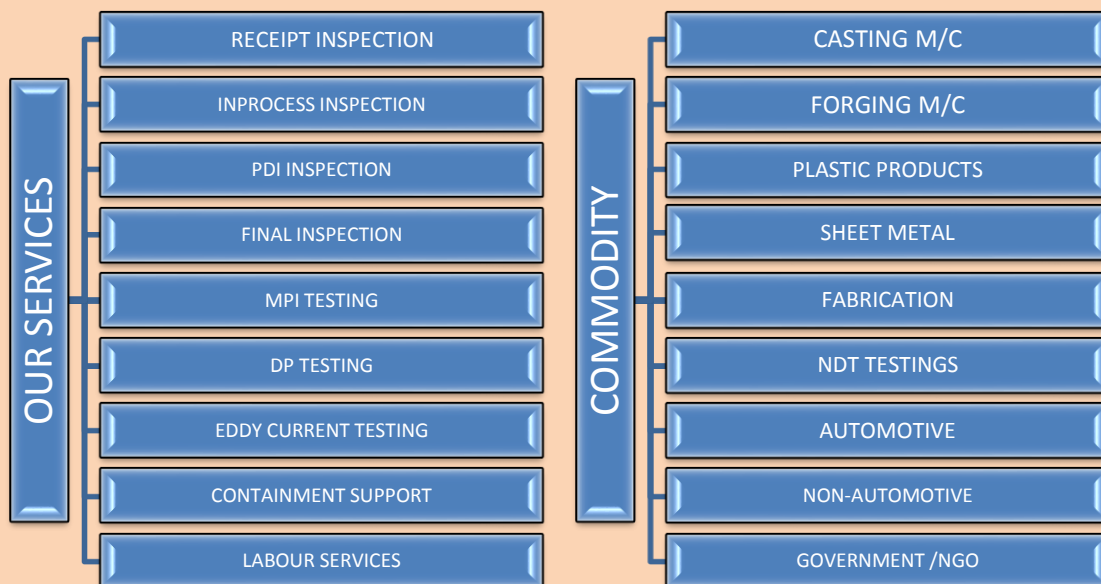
OUR SERVICES

RECEIPT INSPECTION

INPROCESS INSPECTION

PDI INSPECTION

FINAL INSPECTION

MPI TESTING

DP TESTING

EDDY CURRENT TESTING

CONTAINMENT SUPPORT

LABOUR SERVICES

COMMODITY

CASTING M/C

FORGING M/C

PLASTIC PRODUCTS

SHEET METAL

FABRICATION

NDT TESTINGS

AUTOMOTIVE

NON-AUTOMOTIVE

GOVERNMENT /NGO